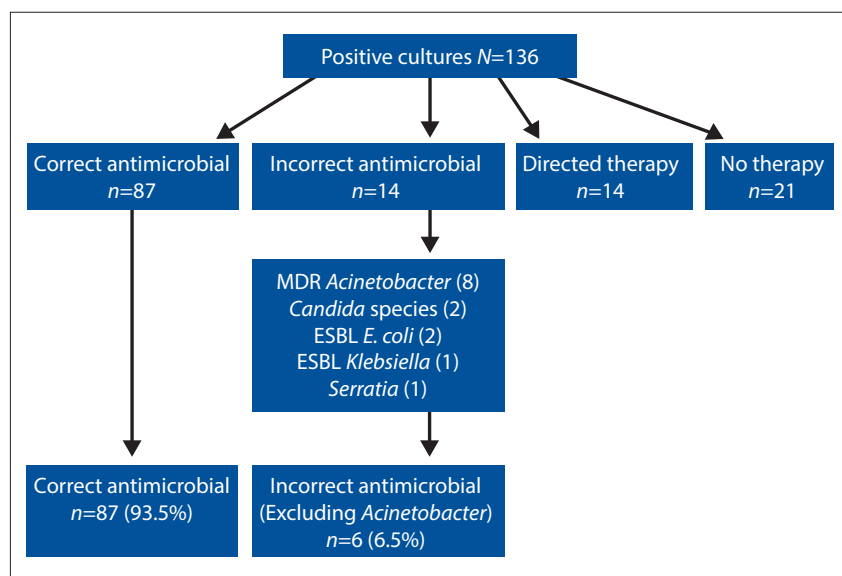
Positive cultures N=136

Correct antimicrobial
n=87

Incorrect antimicrobial
n=14

Directed therapy
n=14

No therapy
n=21

MDR Acinetobacter (8)
Candida species (2)
ESBL E. coli (2)
ESBL Klebsiella (1)
Serratia (1)

Correct antimicrobial
n=87 (93.5%)

Incorrect antimicrobial
(Excluding Acinetobacter)
n=6 (6.5%)